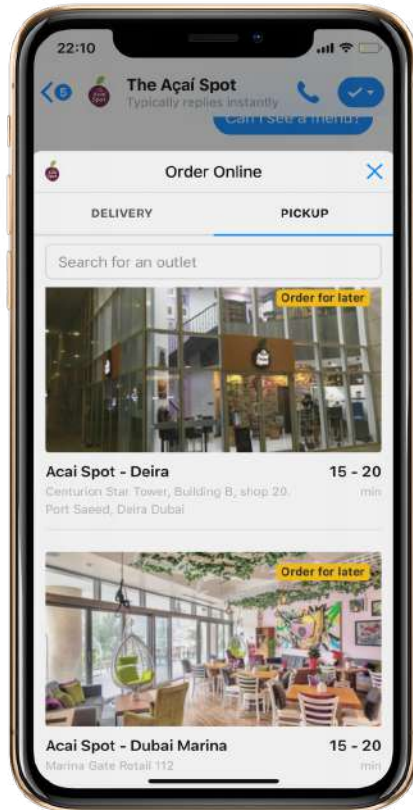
22:10

5

The Açaí Spot
Typically replies instantly

Can I see a menu?

Order Online

DELIVERY

PICKUP

Search for an outlet

Order for later

Acai Spot - Deira
15 - 20 min
Centurion Star Tower, Building B, shop 20. Port Saeed, Deira Dubai

Order for later

Acai Spot - Dubai Marina
15 - 20 min
Marina Gate Retail 112